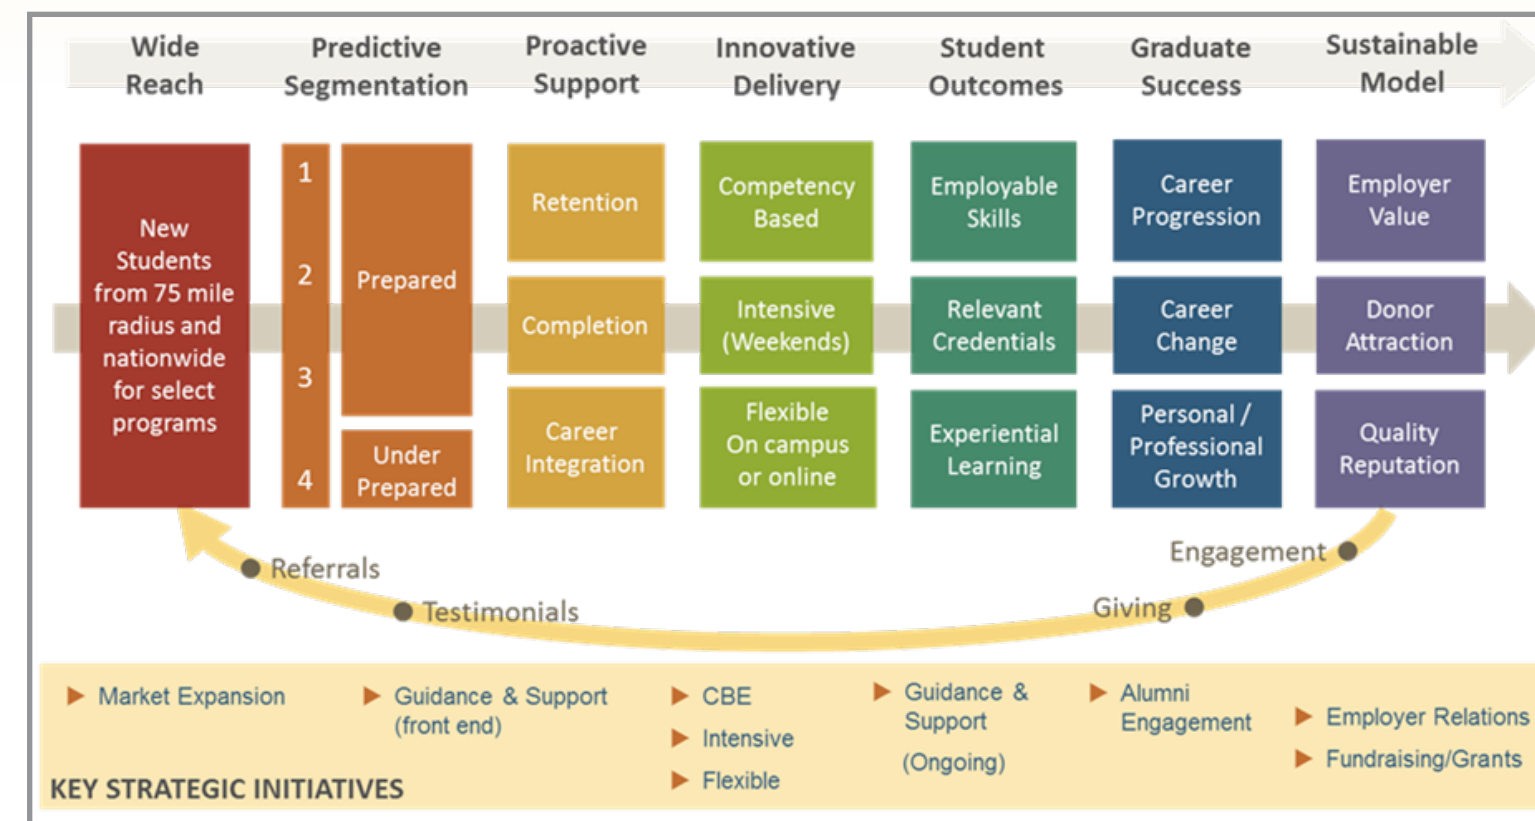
Wide Reach

Predictive Segmentation

Proactive Support

Innovative Delivery

Student Outcomes

Graduate Success

Sustainable Model

New Students from 75 mile radius and nationwide for select programs

1
2
3
4

Prepared

Under Prepared

Retention

Completion

Career Integration

Competency Based

Intensive (Weekends)

Flexible On campus or online

Employable Skills

Relevant Credentials

Experiential Learning

Career Progression

Career Change

Personal / Professional Growth

Employer Value

Donor Attraction

Quality Reputation

Referrals

Testimonials

Engagement

Giving

▶ Market Expansion

▶ Guidance & Support (front end)

▶ CBE
▶ Intensive
▶ Flexible

▶ Guidance & Support (Ongoing)

▶ Alumni Engagement

▶ Employer Relations
▶ Fundraising/Grants

KEY STRATEGIC INITIATIVES